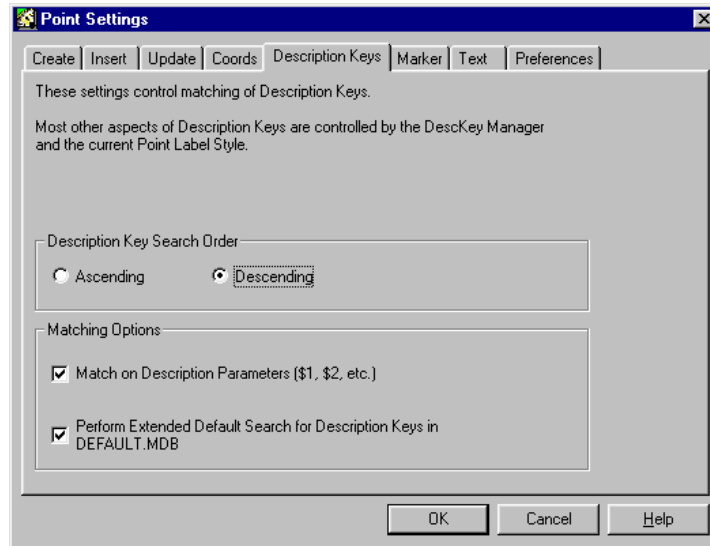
Point Settings

Create | Insert | Update | Coords | Description Keys | Marker | Text | Preferences

These settings control matching of Description Keys.

Most other aspects of Description Keys are controlled by the DescKey Manager and the current Point Label Style.

Description Key Search Order

Ascending

Descending

Matching Options

Match on Description Parameters ($1, $2, etc.)

Perform Extended Default Search for Description Keys in DEFAULT.MDB

OK

Cancel

Help